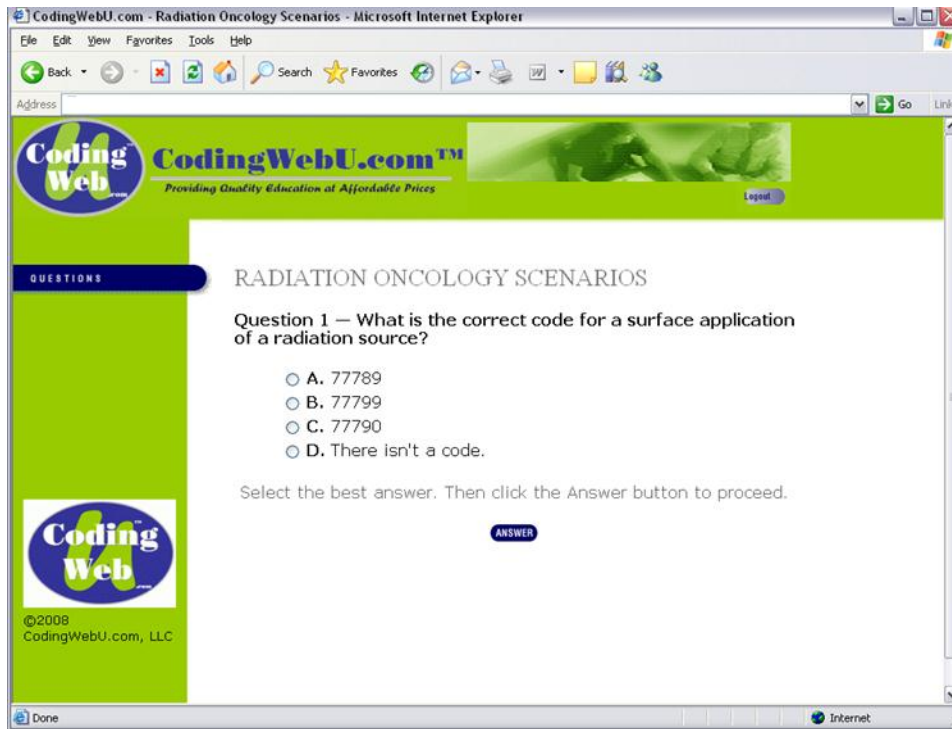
CodingWebU.com - Radiation Oncology Scenarios - Microsoft Internet Explorer

File Edit View Favorites Tools Help

Back Search Favorites

Address Go Link

Coding Web U .com

CodingWebU.com™

Providing Quality Education at Affordable Prices

Logout

QUESTIONS

RADIATION ONCOLOGY SCENARIOS

Question 1 — What is the correct code for a surface application of a radiation source?

A. 77789
B. 77799
C. 77790
D. There isn't a code.

Select the best answer. Then click the Answer button to proceed.

ANSWER

Coding Web U .com

©2008
CodingWebU.com, LLC

Done

Internet